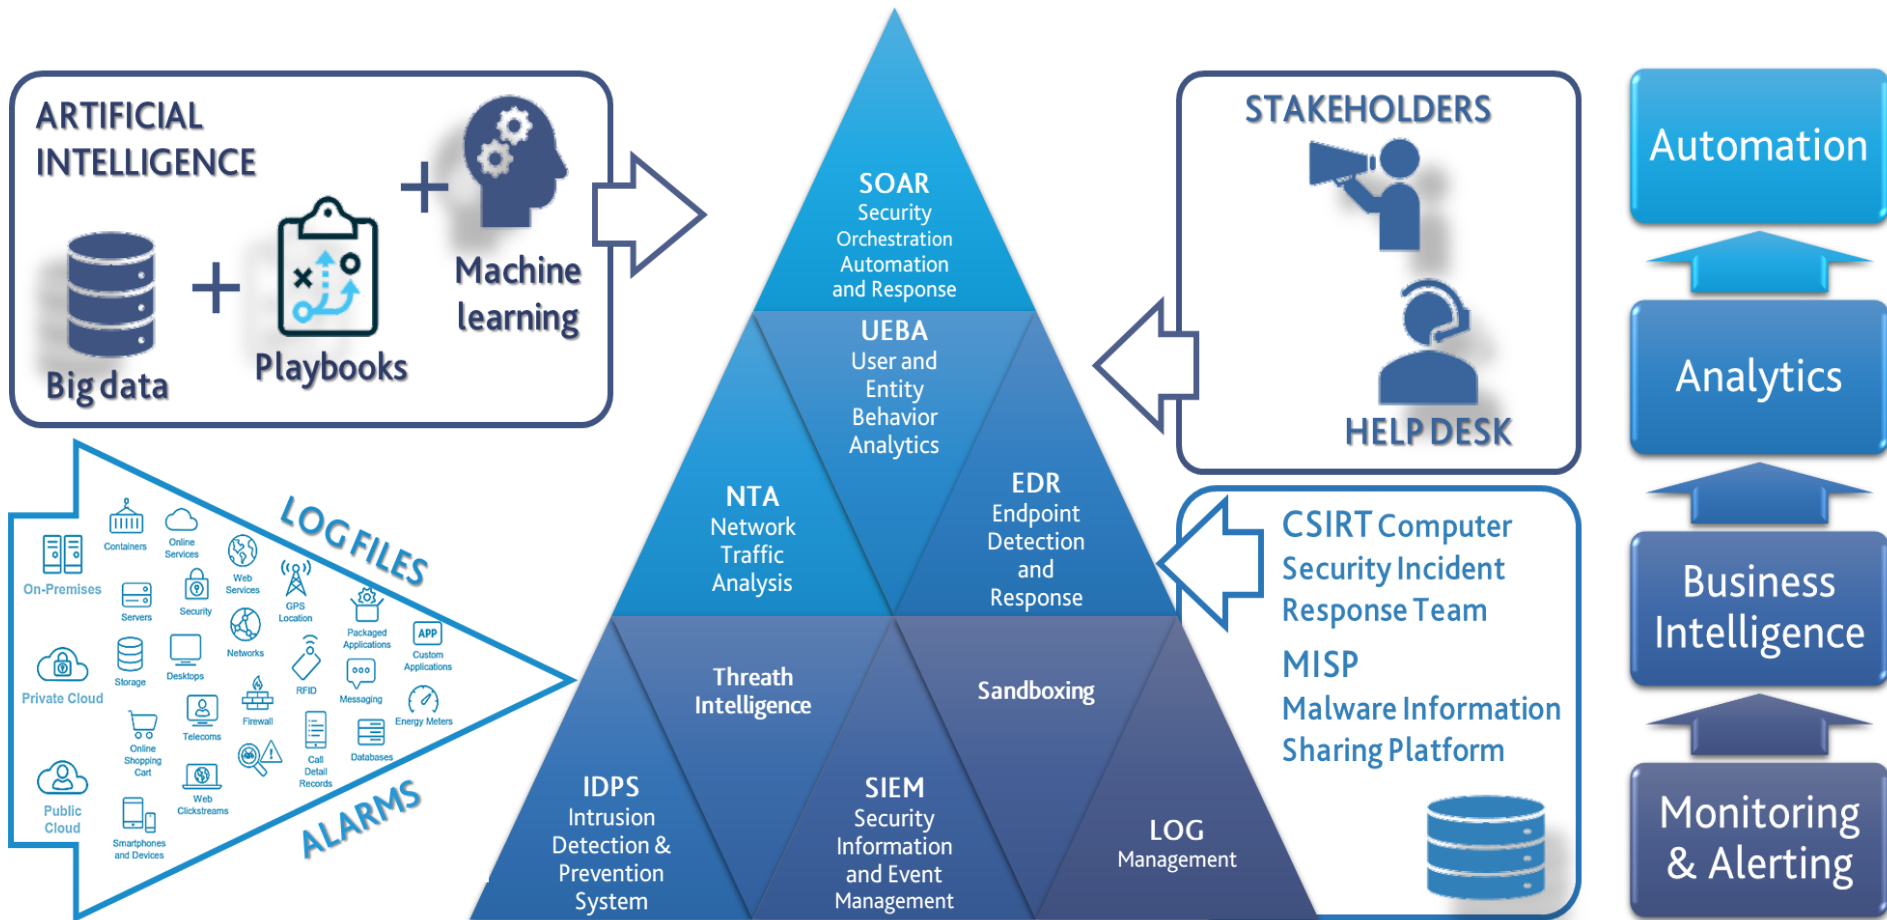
ARTIFICIAL INTELLIGENCE

Big data + Playbooks + Machine learning

STAKEHOLDERS

HELP DESK

Automation

Analytics

Business Intelligence

Monitoring & Alerting

SOAR
Security Orchestration Automation and Response

UEBA
User and Entity Behavior Analytics

NTA
Network Traffic Analysis

EDR
Endpoint Detection and Response

Threath Intelligence

Sandboxing

IDPS
Intrusion Detection & Prevention System

SIEM
Security Information and Event Management

LOG
Management

CSIRT Computer Security Incident Response Team

MISP
Malware Information Sharing Platform

LOG FILES

ALARMS

On-Premises

Private Cloud

Public Cloud

Containers

Online Services

Servers

Security

Web Services

GPS Location

Storage

Desktops

Networks

Packaged Applications

APP
Custom Applications

RFID

Messaging

Online Shopping Cart

Telecoms

Firewall

Energy Meters

Call Detail Records

Databases

Web Clickstreams

Smartphones and Devices